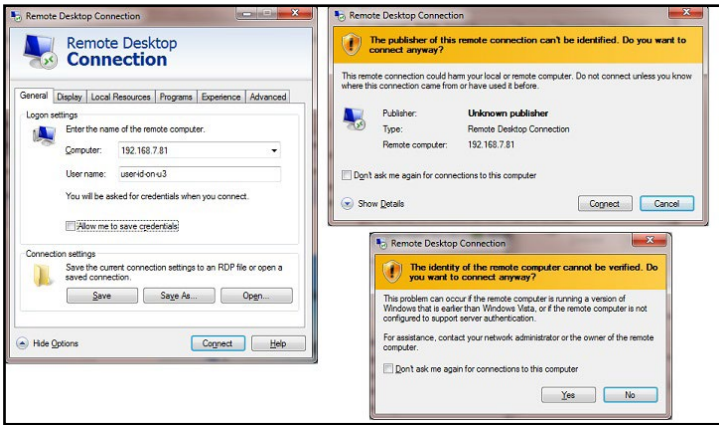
Remote Desktop Connection

Remote Desktop Connection

General Display Local Resources Programs Experience Advanced

Logon settings

Enter the name of the remote computer.

Computer: 192.168.7.81

User name: user-id-on-u3

You will be asked for credentials when you connect.

Allow me to save credentials

Connection settings

Save the current connection settings to an RDP file or open a saved connection.

Save Save As... Open...

Hide Options Connect Help

Remote Desktop Connection

The publisher of this remote connection can't be identified. Do you want to connect anyway?

This remote connection could harm your local or remote computer. Do not connect unless you know where this connection came from or have used it before.

Publisher: Unknown publisher

Type: Remote Desktop Connection

Remote computer: 192.168.7.81

Don't ask me again for connections to this computer

Show Details Connect Cancel

Remote Desktop Connection

The identity of the remote computer cannot be verified. Do you want to connect anyway?

This problem can occur if the remote computer is running a version of Windows that is earlier than Windows Vista, or if the remote computer is not configured to support server authentication.

For assistance, contact your network administrator or the owner of the remote computer.

Don't ask me again for connections to this computer

Yes No